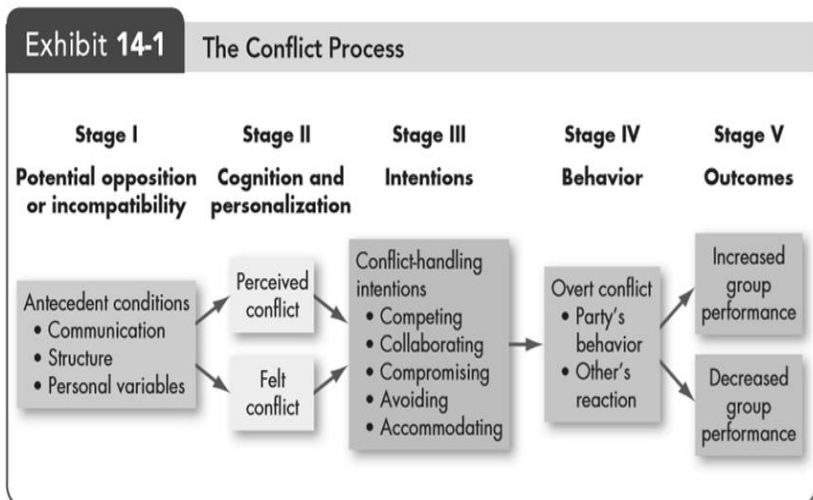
Exhibit 14-1 The Conflict Process

Stage I
Potential opposition or incompatibility

Stage II
Cognition and personalization

Stage III
Intentions

Stage IV
Behavior

Stage V
Outcomes

Antecedent conditions
• Communication
• Structure
• Personal variables

Perceived conflict

Felt conflict

Conflict-handling intentions
• Competing
• Collaborating
• Compromising
• Avoiding
• Accommodating

Overt conflict
• Party's behavior
• Other's reaction

Increased group performance

Decreased group performance